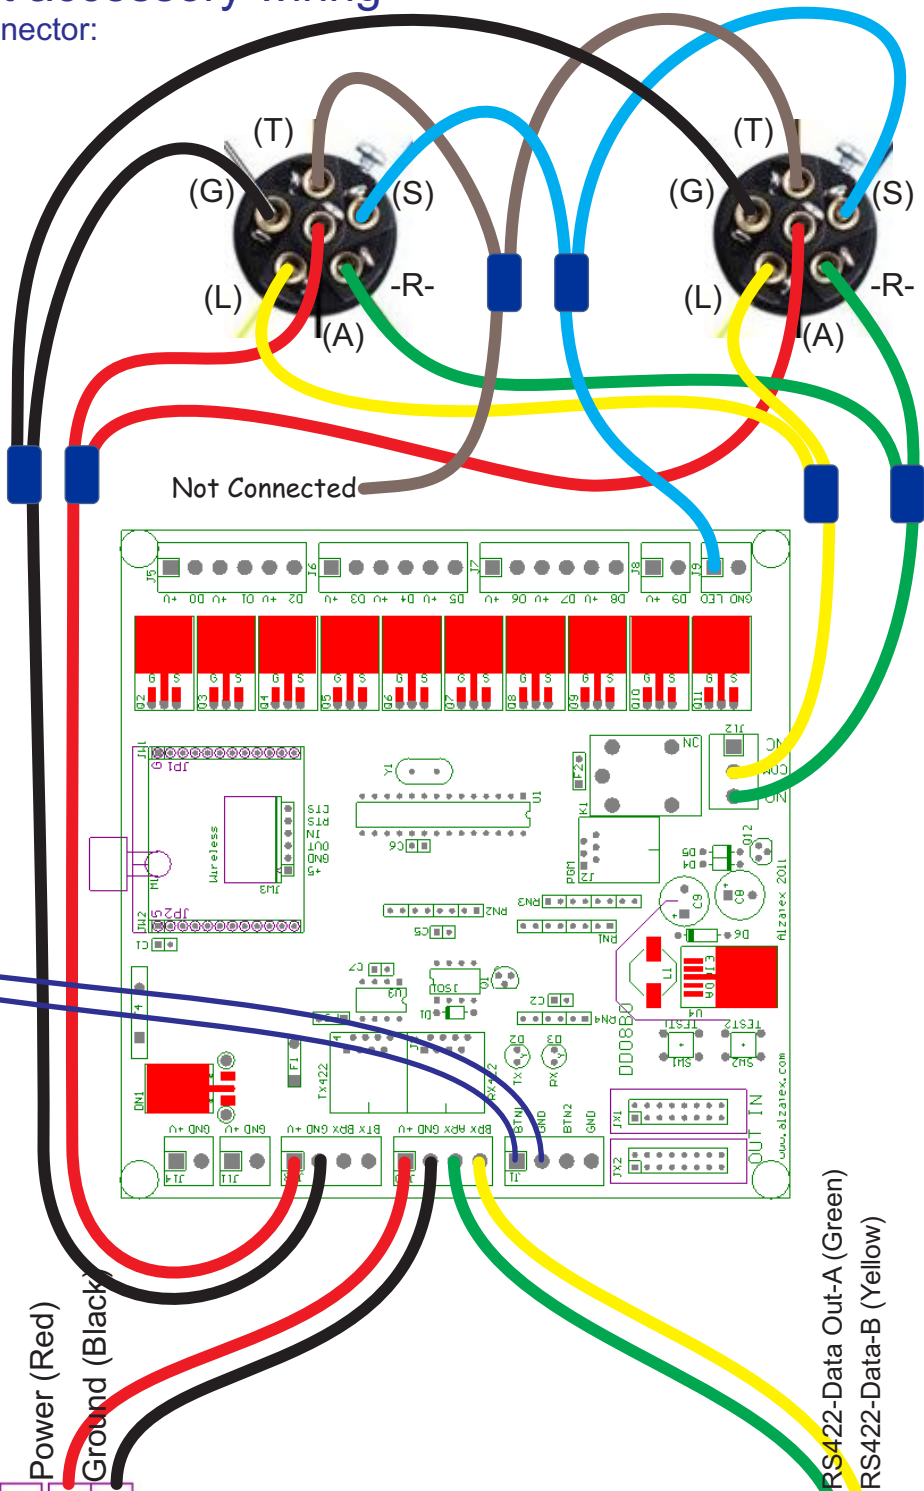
nector:

(T)
(G)
(S)
(L)
-R-
(A)

(T)
(G)
(S)
(L)
-R-
(A)

Not Connected

J5 J6 J7 J8 J9
+V D0 +V D1 +V D2 +V D3 +V D4 +V D5 +V D6 +V D7 +V D8 +V D9 LED GND

Q2 Q3 Q4 Q5 Q6 Q7 Q8 Q9 Q10 Q11

JP1
Y1
U1
F2
NC
COM
NO
JL2
K1
CLR
RST
IN
OUT
GND
+5
JM3
Wireless
C6
PGM
D5
D4
Q12
D6
Alzatex 2011
RN3
RN2
C5
RN1
C9
JP2
C1
C7
U3
Q1
DIR
D1
C2
C8
L1
U4
VR1
RN4
TEST1
TEST2
SW1
SW2
D2
D3
F1
TX422
RX422
TX
RX
DN1
DD0080
www.alzatex.com
OUT IN
JX1
JX2
GND +V
GND +V
+V GND BRX BTX
+V GND ARX BRX
BTN1 GND BTN2 GND
J14 J11 J1

Power (Red)
Ground (Black)

RS422-Data Out-A (Green)
RS422-Data-B (Yellow)